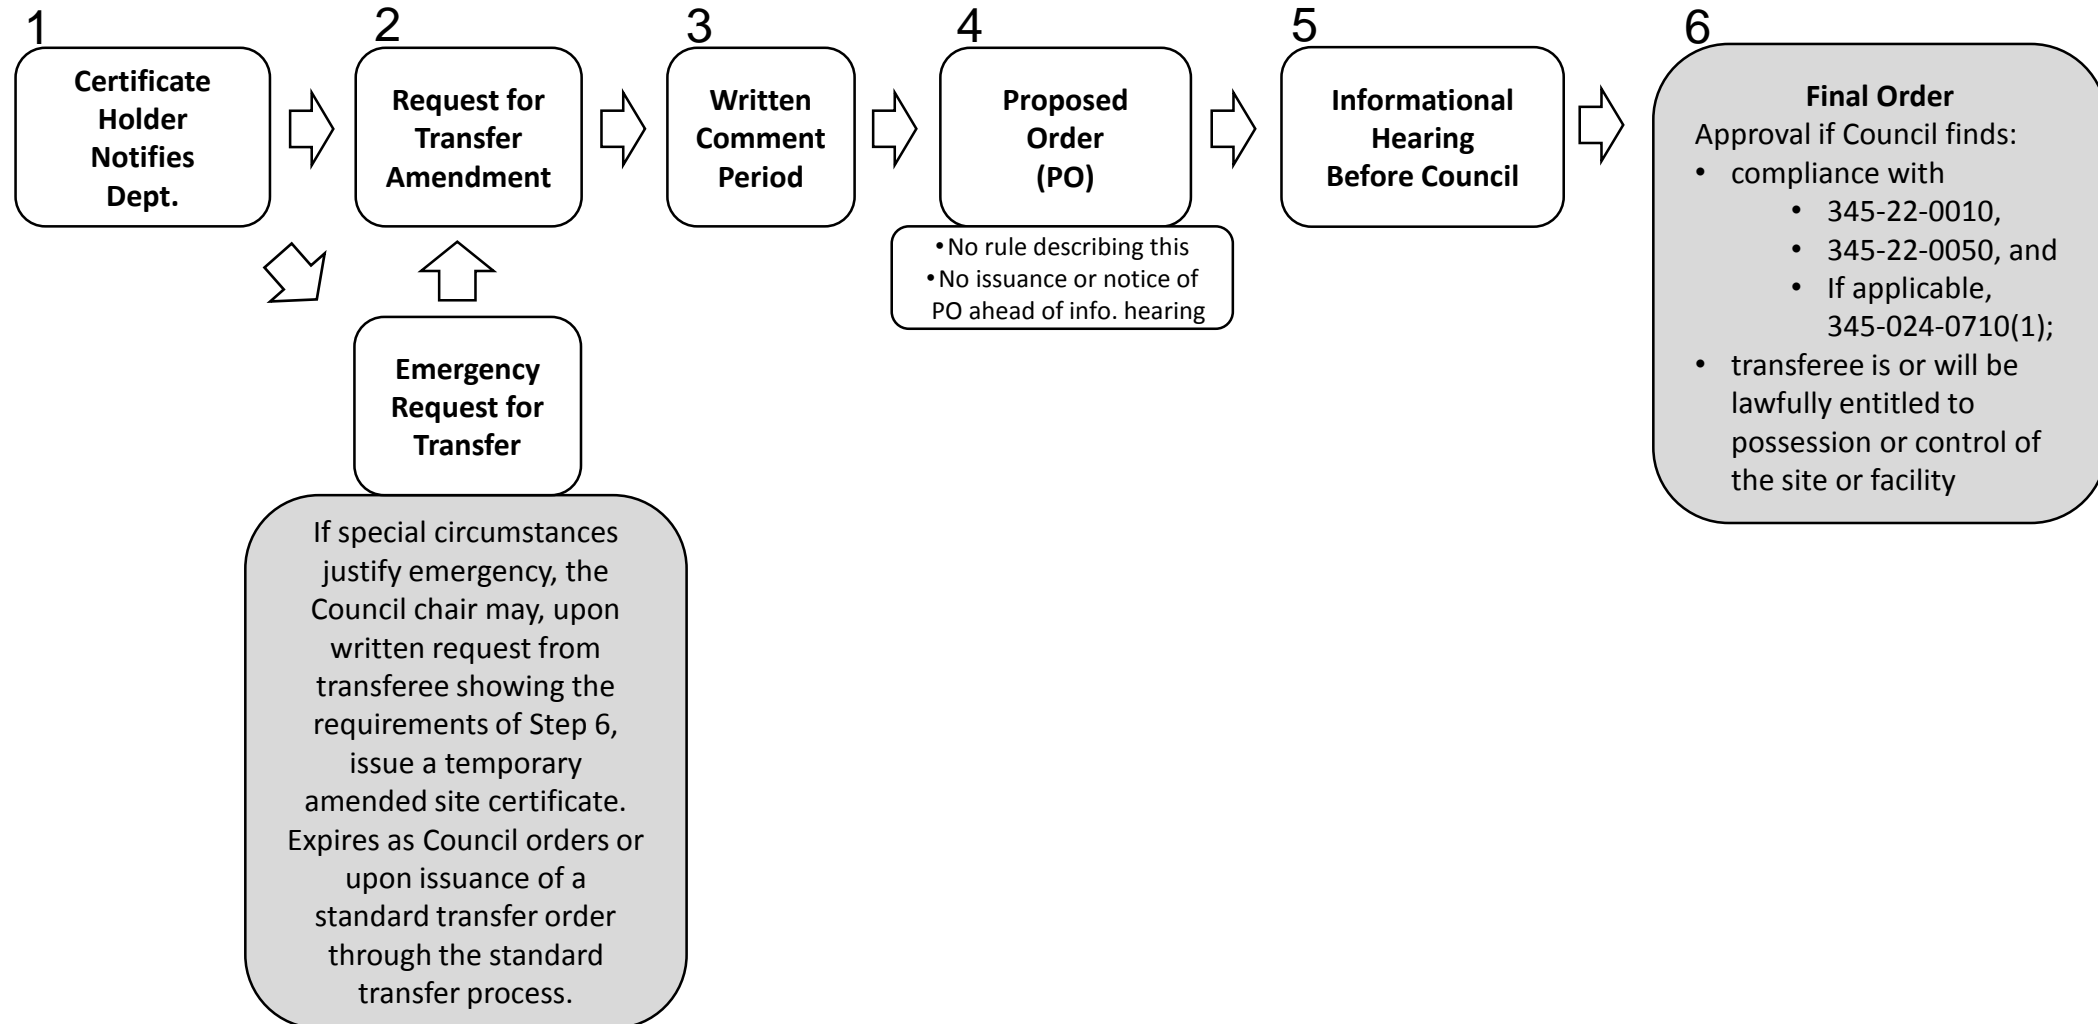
1
Certificate Holder Notifies Dept.

2
Request for Transfer Amendment

3
Written Comment Period

4
Proposed Order (PO)

• No rule describing this
• No issuance or notice of PO ahead of info. hearing

5
Informational Hearing Before Council

6
Final Order
Approval if Council finds:
• compliance with
  • 345-22-0010,
  • 345-22-0050, and
  • If applicable, 345-024-0710(1);
• transferee is or will be lawfully entitled to possession or control of the site or facility

Emergency Request for Transfer

If special circumstances justify emergency, the Council chair may, upon written request from transferee showing the requirements of Step 6, issue a temporary amended site certificate. Expires as Council orders or upon issuance of a standard transfer order through the standard transfer process.